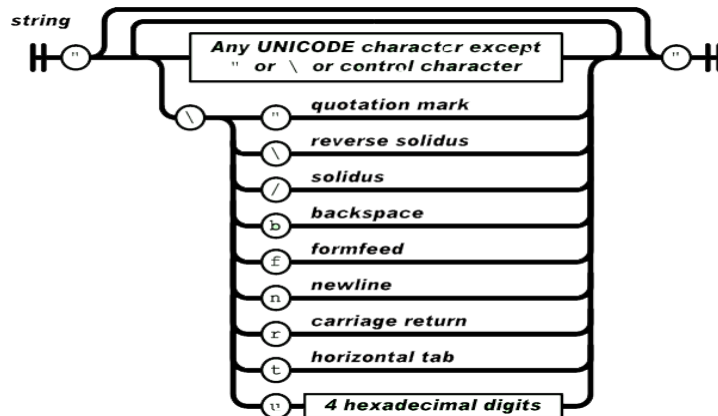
string

"

Any UNICODE character except " or \ or control character

"

\

" quotation mark

\ reverse solidus

/ solidus

b backspace

f formfeed

n newline

r carriage return

t horizontal tab

u 4 hexadecimal digits